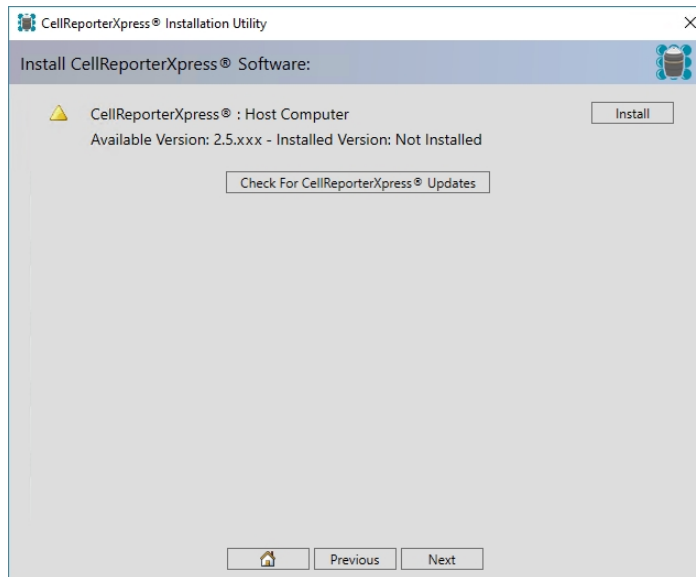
CellReporterXpress® Installation Utility

×

Install CellReporterXpress® Software:

CellReporterXpress® : Host Computer

Install

Available Version: 2.5.xxx - Installed Version: Not Installed

Check For CellReporterXpress® Updates

Previous

Next